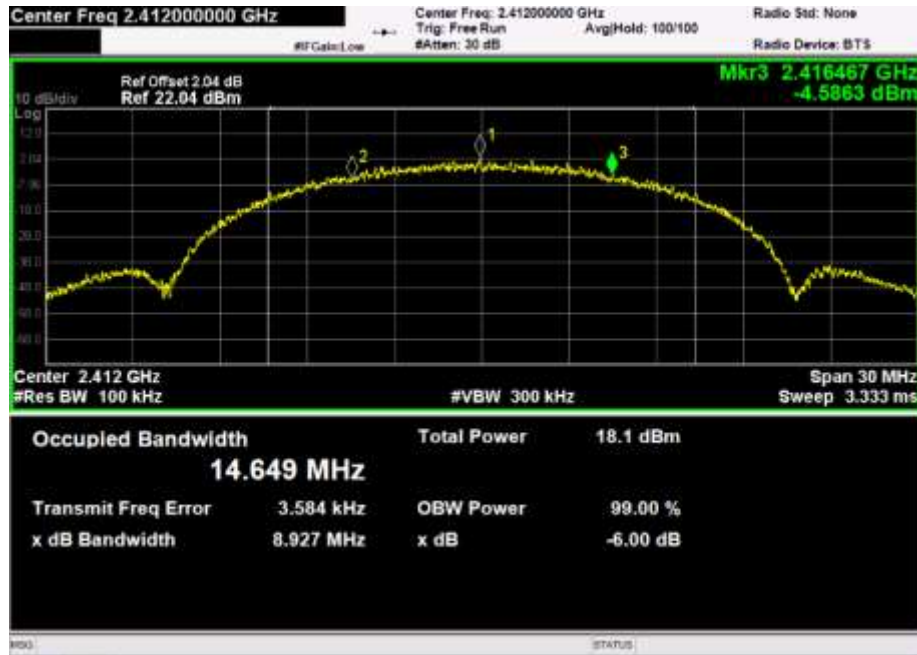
Center Freq 2.412000000 GHz

#IFGain:Low

Center Freq: 2.412000000 GHz
Trig: Free Run
#Atten: 30 dB

Avg|Hold: 100/100

Radio Std: None

Radio Device: BTS

Ref Offset 2.04 dB
10 dB/div Ref 22.04 dBm
Log

Mkr3 2.416467 GHz
-4.5863 dBm

12.0
2.04
-7.96
-18.0
-28.0
-38.0
-48.0
-58.0
-68.0

1
2
3

Center 2.412 GHz
#Res BW 100 kHz

#VBW 300 kHz

Span 30 MHz
Sweep 3.333 ms

Occupied Bandwidth
14.649 MHz

Total Power 18.1 dBm

Transmit Freq Error 3.584 kHz
x dB Bandwidth 8.927 MHz

OBW Power 99.00 %
x dB -6.00 dB

MSG

STATUS